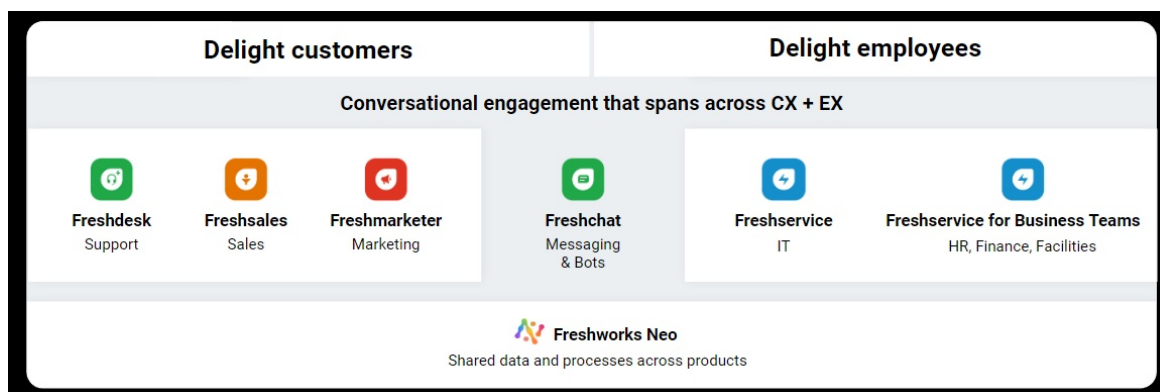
Delight customers

Delight employees

Conversational engagement that spans across CX + EX

Freshdesk
Support

Freshsales
Sales

Freshmarketer
Marketing

Freshchat
Messaging & Bots

Freshservice
IT

Freshservice for Business Teams
HR, Finance, Facilities

Freshworks Neo
Shared data and processes across products